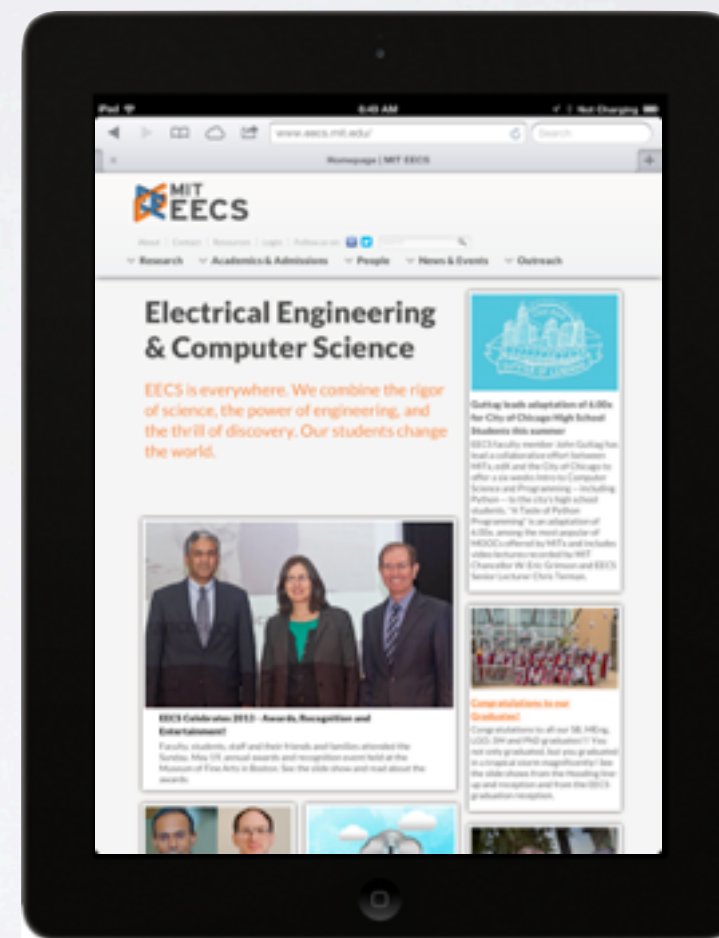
iPad 6:40 AM Not Charging

www.eecs.mit.edu/ Search

Homepage | MIT EECS

MIT EECS

About | Contact | Resources | Login | Follow us on:

Research Academics & Admissions People News & Events Outreach

Electrical Engineering & Computer Science

EECS is everywhere. We combine the rigor of science, the power of engineering, and the thrill of discovery. Our students change the world.

Guttag leads adaptation of 6.00x for City of Chicago High School Students this summer

EECS faculty member John Guttag has lead a collaborative effort between MITx, edX and the City of Chicago to offer a six weeks Intro to Computer Science and Programming — including Python — to the city's high school students. "A Taste of Python Programming" is an adaptation of 6.00x, among the most popular of MOOCs offered by MITx and includes video lectures recorded by MIT Chancellor W. Eric Grimson and EECS Senior Lecturer Chris Terman.

EECS Celebrates 2013 - Awards, Recognition and Entertainment!

Faculty, students, staff and their friends and families attended the Sunday, May 19 annual awards and recognition event held at the Museum of Fine Arts in Boston. See the slide show and read about the awards.

Congratulations to our Graduates!

Congratulations to all our SB, MEng, LGO, SM and PhD graduates!! You not only graduated, but you graduated in a tropical storm magnificently! See the slide shows from the Hooding line-up and reception and from the EECS graduation reception.